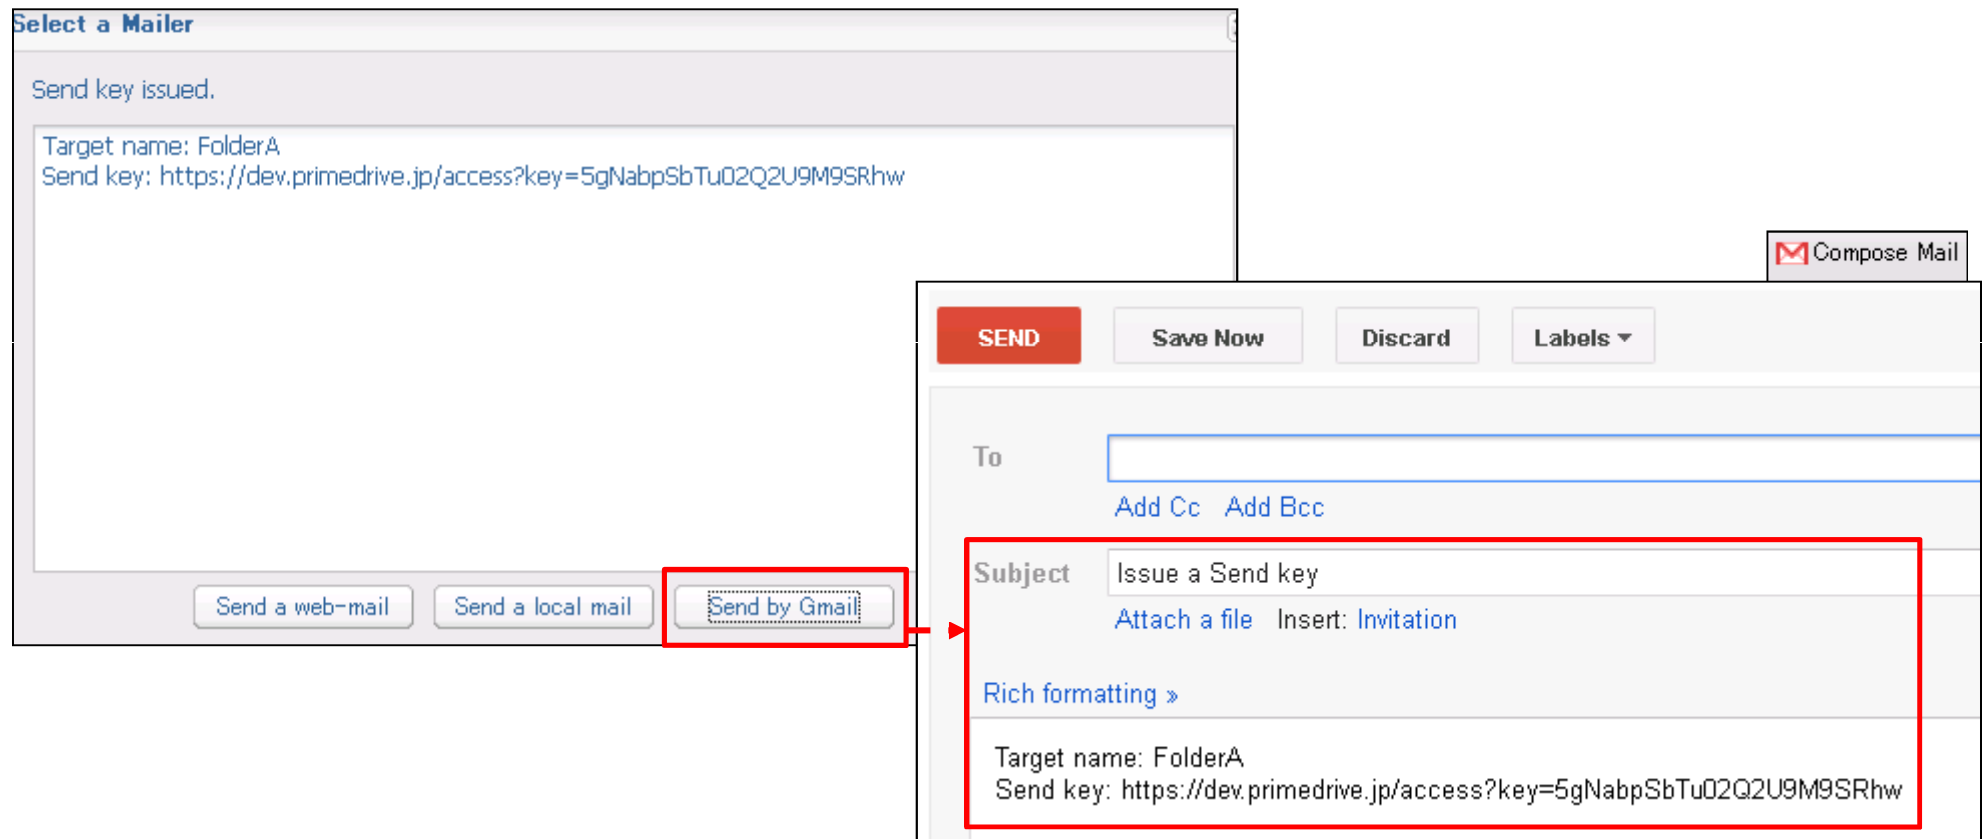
Select a Mailer

Send key issued.

Target name: FolderA
Send key: https://dev.primedrive.jp/access?key=5gNabpSbTu02Q2U9M9SRhw

Send a web-mail
Send a local mail
Send by Gmail

Compose Mail

SEND
Save Now
Discard
Labels

To
Add Cc Add Bcc

Subject
Issue a Send key
Attach a file Insert: Invitation

Rich formatting »

Target name: FolderA
Send key: https://dev.primedrive.jp/access?key=5gNabpSbTu02Q2U9M9SRhw